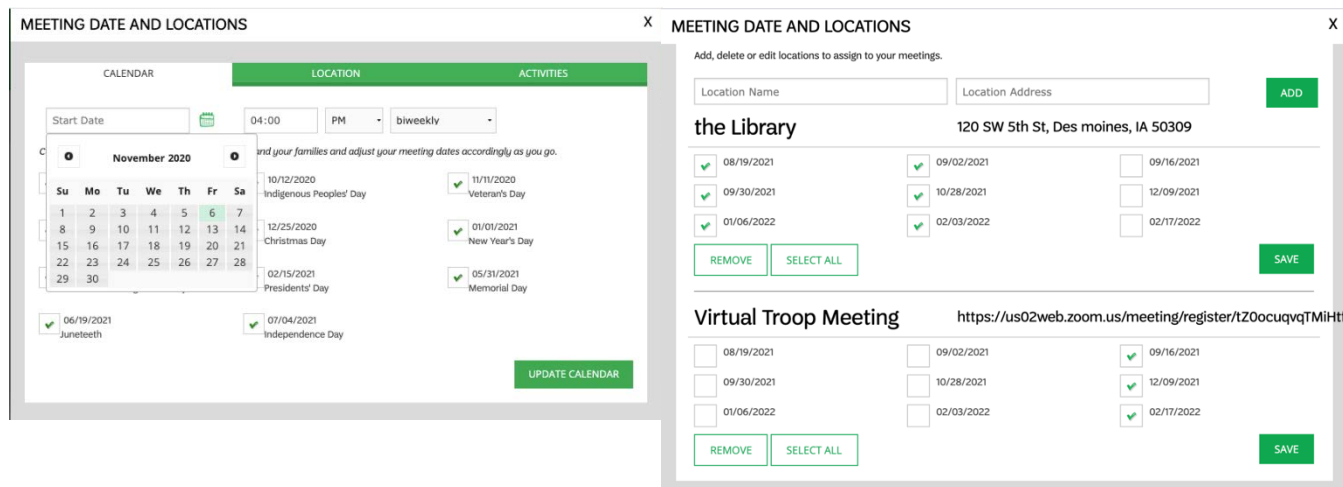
MEETING DATE AND LOCATIONS

X

CALENDAR

LOCATION

ACTIVITIES

Start Date

04:00

PM

biweekly

November 2020

| Su | Mo | Tu | We | Th | Fr | Sa |
|---|---|---|---|---|---|---|
| 1 | 2 | 3 | 4 | 5 | 6 | 7 |
| 8 | 9 | 10 | 11 | 12 | 13 | 14 |
| 15 | 16 | 17 | 18 | 19 | 20 | 21 |
| 22 | 23 | 24 | 25 | 26 | 27 | 28 |
| 29 | 30 | | | | | |

C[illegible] and your families and adjust your meeting dates accordingly as you go.

10/12/2020
Indigenous Peoples' Day

11/11/2020
Veteran's Day

12/25/2020
Christmas Day

01/01/2021
New Year's Day

02/15/2021
Presidents' Day

05/31/2021
Memorial Day

06/19/2021
Juneteeth

07/04/2021
Independence Day

UPDATE CALENDAR

MEETING DATE AND LOCATIONS

X

Add, delete or edit locations to assign to your meetings.

Location Name

Location Address

ADD

the Library

120 SW 5th St, Des moines, IA 50309

08/19/2021

09/02/2021

09/16/2021

09/30/2021

10/28/2021

12/09/2021

01/06/2022

02/03/2022

02/17/2022

REMOVE

SELECT ALL

SAVE

Virtual Troop Meeting

https://us02web.zoom.us/meeting/register/tZ0ocuqvqTMiHt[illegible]

08/19/2021

09/02/2021

09/16/2021

09/30/2021

10/28/2021

12/09/2021

01/06/2022

02/03/2022

02/17/2022

REMOVE

SELECT ALL

SAVE